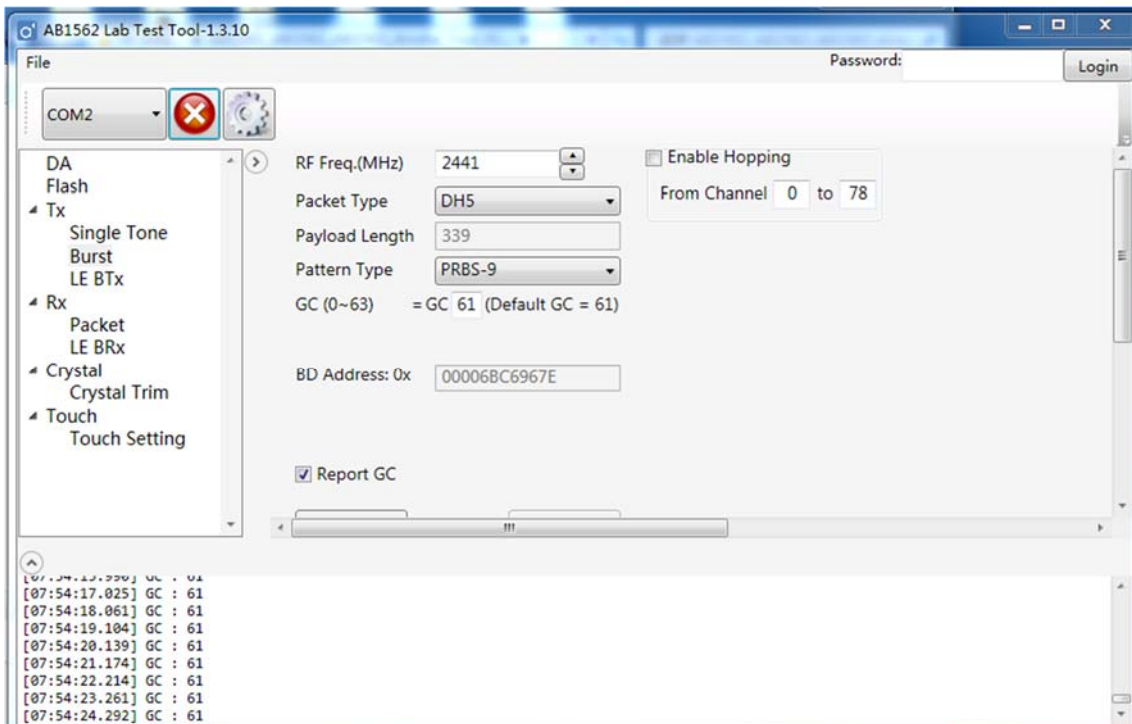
AB1562 Lab Test Tool-1.3.10

File

Password:

Login

COM2

DA
Flash
Tx
Single Tone
Burst
LE BTx
Rx
Packet
LE BRx
Crystal
Crystal Trim
Touch
Touch Setting

RF Freq.(MHz) 2441

Packet Type DH5

Payload Length 339

Pattern Type PRBS-9

GC (0~63) = GC 61 (Default GC = 61)

BD Address: 0x 00006BC6967E

Report GC

Enable Hopping

From Channel 0 to 78

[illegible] GC : 61
[07:54:17.025] GC : 61
[07:54:18.061] GC : 61
[07:54:19.104] GC : 61
[07:54:20.139] GC : 61
[07:54:21.174] GC : 61
[07:54:22.214] GC : 61
[07:54:23.261] GC : 61
[07:54:24.292] GC : 61